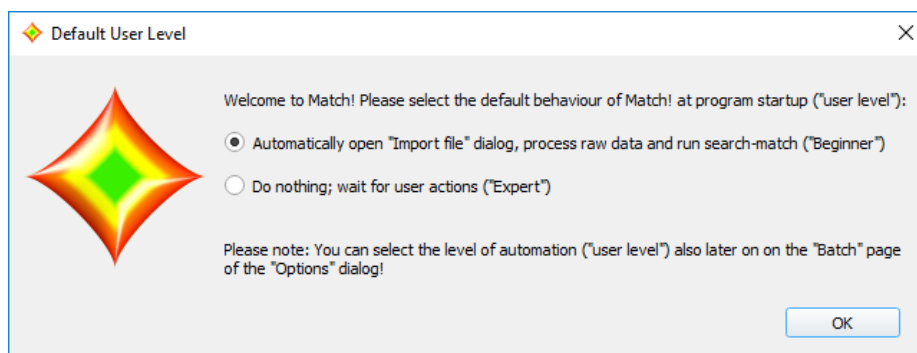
Default User Level

Welcome to Match! Please select the default behaviour of Match! at program startup ("user level"):

Automatically open "Import file" dialog, process raw data and run search-match ("Beginner")

Do nothing; wait for user actions ("Expert")

Please note: You can select the level of automation ("user level") also later on on the "Batch" page of the "Options" dialog!

OK